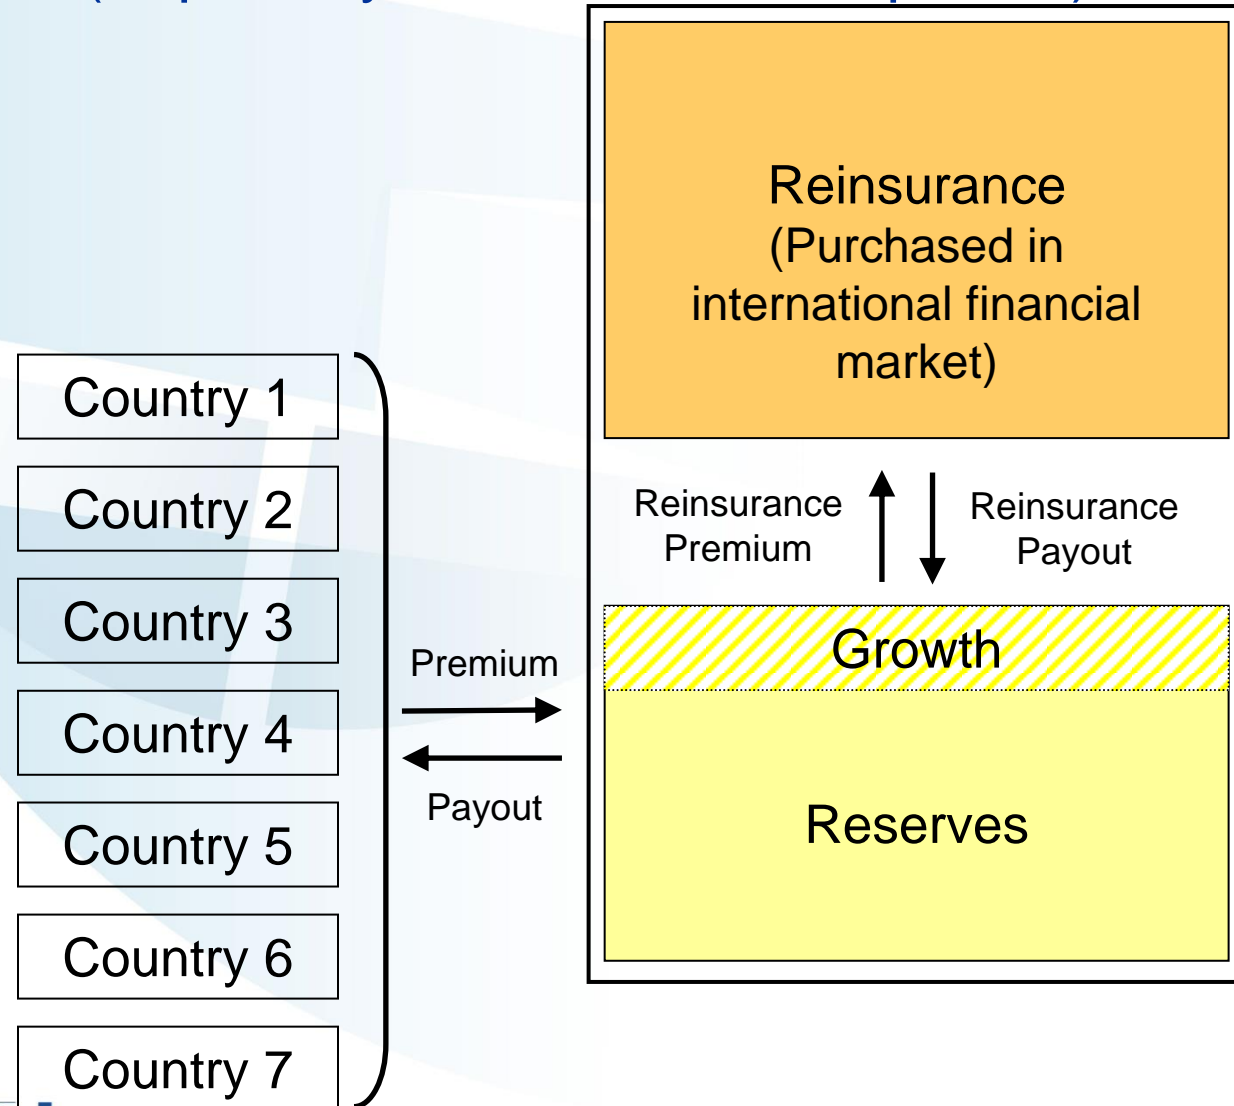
Country 1
Country 2
Country 3
Country 4
Country 5
Country 6
Country 7

Premium
Payout

Reinsurance (Purchased in international financial market)

Reinsurance Premium
Reinsurance Payout

Growth

Reserves